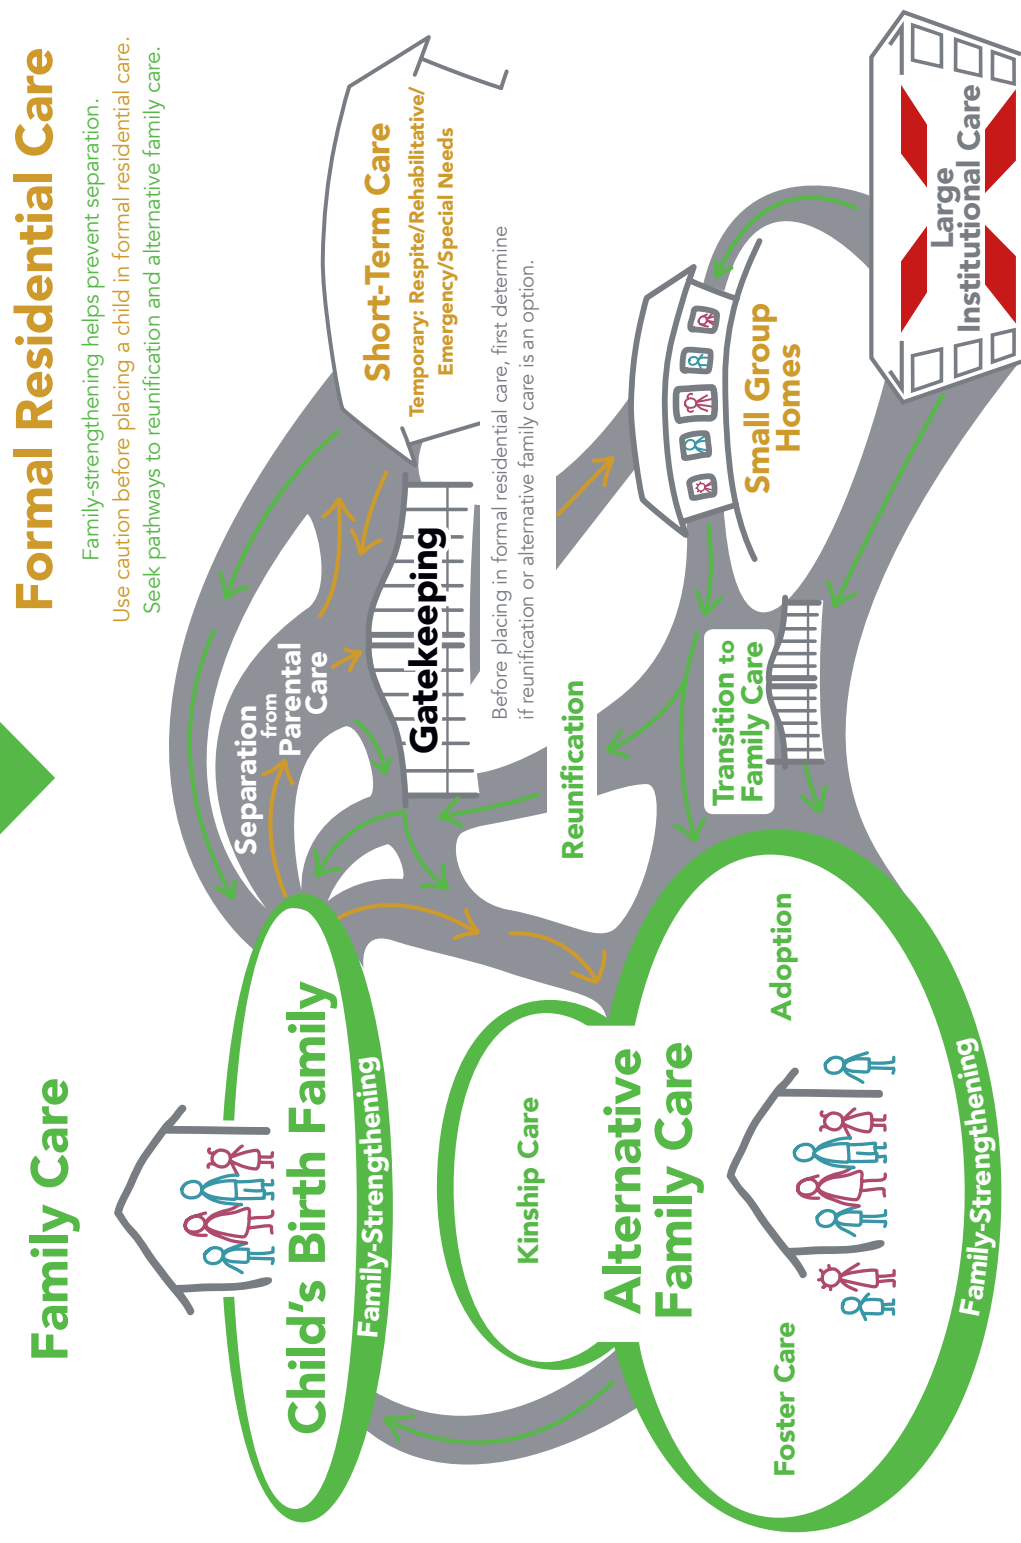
Formal Residential Care

Family-strengthening helps prevent separation.
Use caution before placing a child in formal residential care.
Seek pathways to reunification and alternative family care.

Short-Term Care
Temporary: Respite/Rehabilitative/Emergency/Special Needs

Large Institutional Care

Small Group Homes

Gatekeeping

Before placing in formal residential care, first determine if reunification or alternative family care is an option.

Separation from Parental Care

Reunification

Transition to Family Care

Family Care

Child's Birth Family

Family-Strengthening

Kinship Care

Alternative Family Care

Adoption

Foster Care

Family-Strengthening